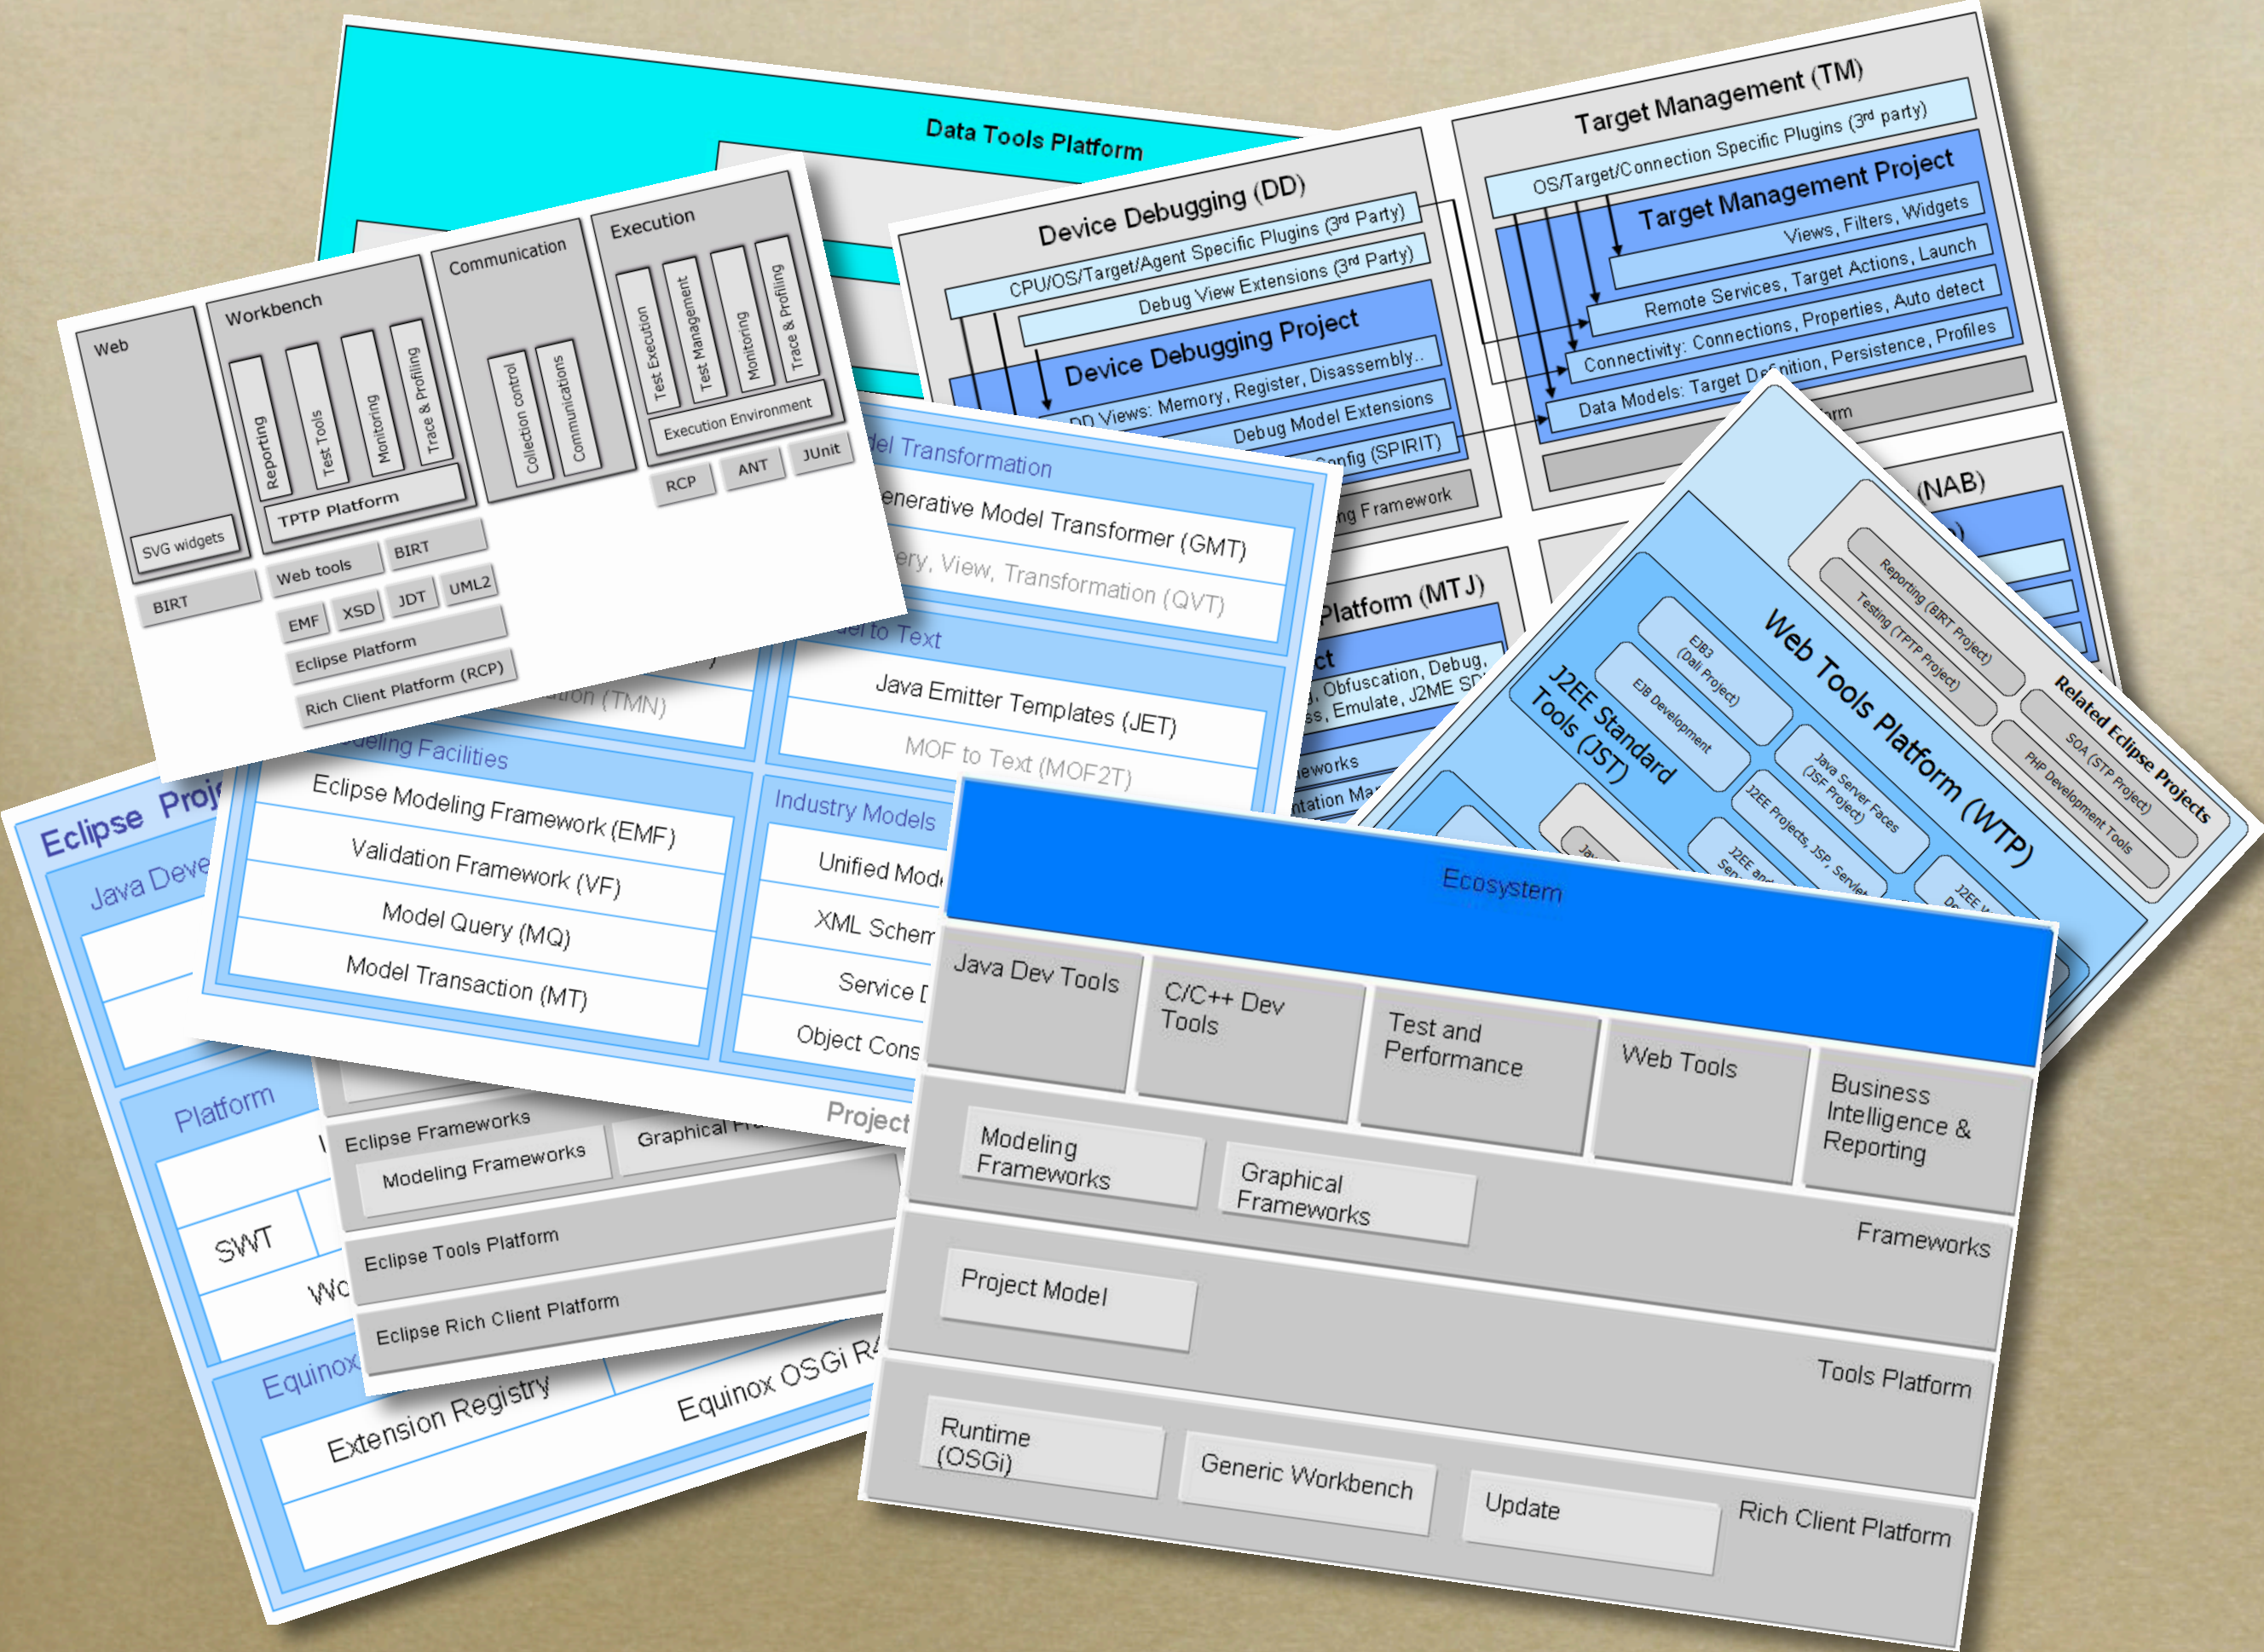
Data Tools Platform

Device Debugging (DD)
CPU/OS/Target/Agent Specific Plugins (3rd Party)
Debug View Extensions (3rd Party)
Device Debugging Project
DD Views: Memory, Register, Disassembly..
Debug Model Extensions
Config (SPIRIT)
ng Framework

Target Management (TM)
OS/Target/Connection Specific Plugins (3rd party)
Target Management Project
Views, Filters, Widgets
Remote Services, Target Actions, Launch
Connectivity: Connections, Properties, Auto detect
Data Models: Target Definition, Persistence, Profiles
rm

(NAB)

Platform (MTJ)
ct
, Obfuscation, Debug,
ss, Emulate, J2ME SD
eworks
ntation Ma

Web
SVG widgets
BIRT
Workbench
Reporting
Test Tools
Monitoring
Trace & Profiling
TPTP Platform
Web tools
BIRT
EMF
XSD
JDT
UML2
Eclipse Platform
Rich Client Platform (RCP)
Communication
Collection control
Communications
Execution
Test Execution
Test Management
Monitoring
Trace & Profiling
Execution Environment
RCP
ANT
JUnit

del Transformation
enerative Model Transformer (GMT)
ery, View, Transformation (QVT)
el to Text
Java Emitter Templates (JET)
MOF to Text (MOF2T)
tion (TMN)
deling Facilities
Eclipse Modeling Framework (EMF)
Validation Framework (VF)
Model Query (MQ)
Model Transaction (MT)
Industry Models
Unified Mod
XML Schem
Service D
Object Cons
Project

Web Tools Platform (WTP)
J2EE Standard Tools (JST)
EJB3 (Dali Project)
EJB Development
Java Server Faces (JSF Project)
J2EE Projects, JSP, Servlet
J2EE and Serv
J2EE W De
Jav
Related Eclipse Projects
Reporting (BIRT Project)
Testing (TPTP Project)
SOA (STP Project)
PHP Development Tools

Eclipse Proj
Java Deve
Platform
SWT
Wo
Equinox
Extension Registry
Equinox OSGi R4
Eclipse Frameworks
Modeling Frameworks
Graphical Fr
Eclipse Tools Platform
Eclipse Rich Client Platform

Ecosystem
Java Dev Tools
C/C++ Dev Tools
Test and Performance
Web Tools
Business Intelligence & Reporting
Modeling Frameworks
Graphical Frameworks
Frameworks
Project Model
Tools Platform
Runtime (OSGi)
Generic Workbench
Update
Rich Client Platform